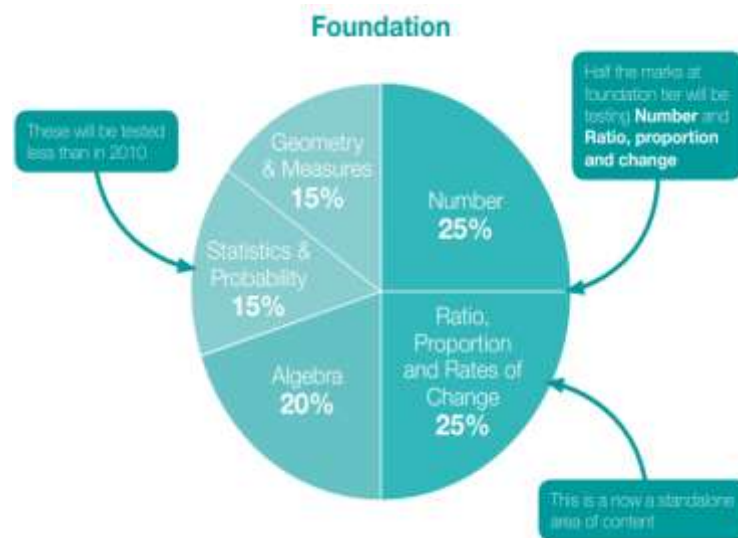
Foundation

These will be tested less than in 2010

Half the marks at foundation tier will be testing **Number** and **Ratio, proportion and change**

Geometry & Measures
15%

Number
25%

Statistics & Probability
15%

Algebra
20%

Ratio, Proportion and Rates of Change
25%

This is a now a standalone area of content